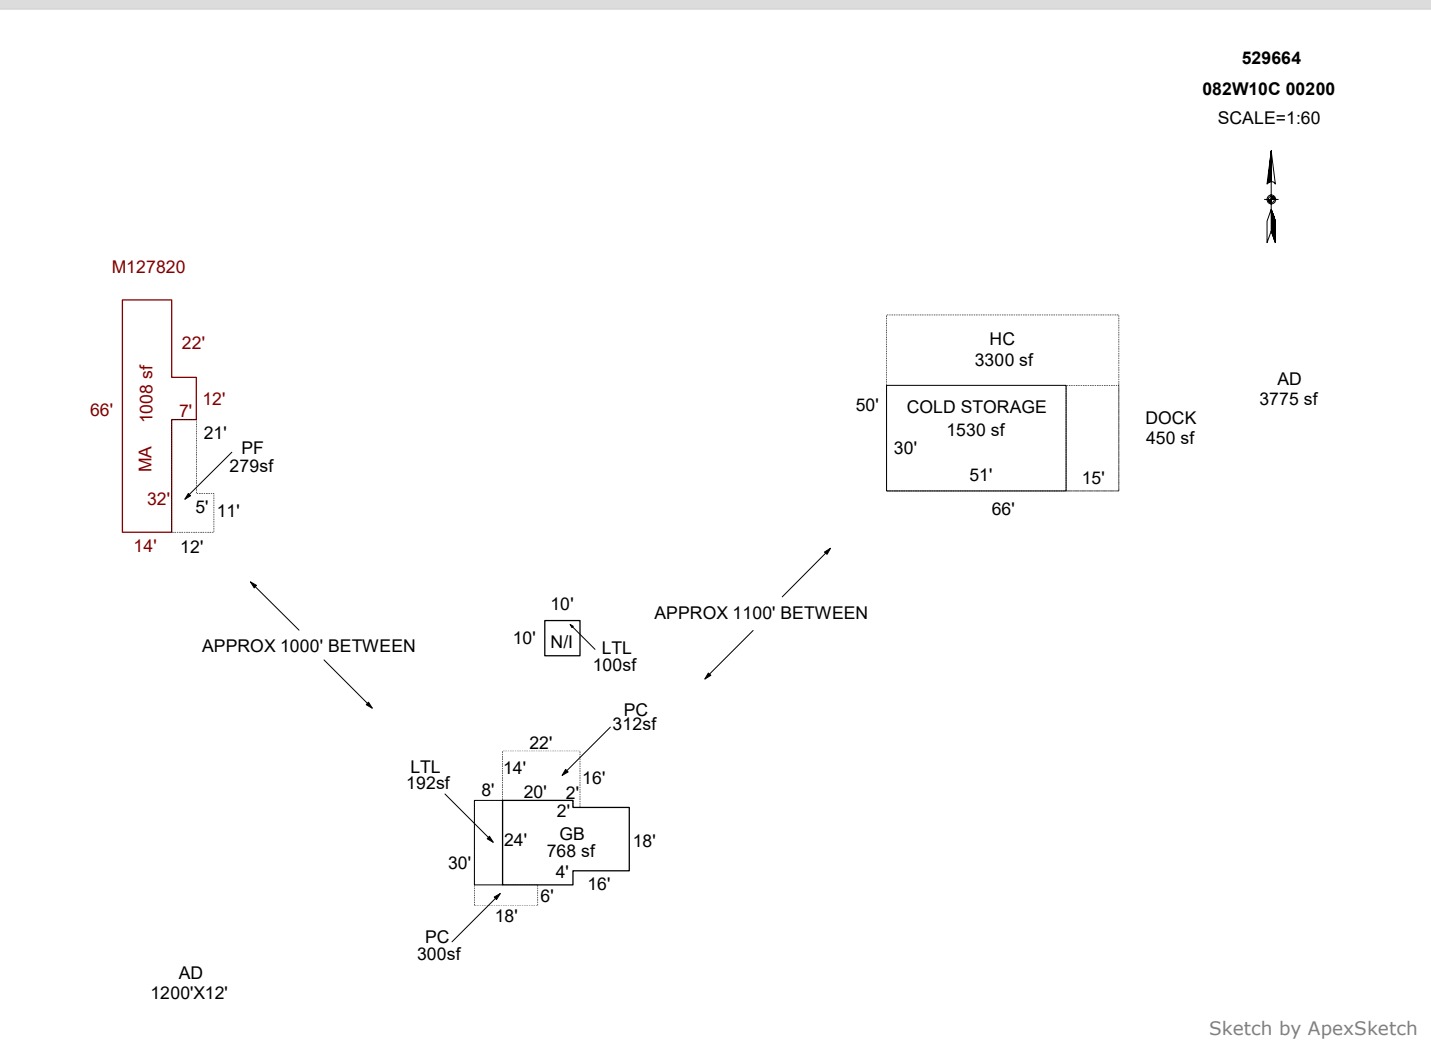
529664
082W10C 00200
SCALE=1:60

M127820

22'
12'
7'
66'
1008 sf
MA
21'
PF
279sf
32'
5'
11'
14'
12'

HC
3300 sf
50'
COLD STORAGE
1530 sf
30'
51'
15'
66'
DOCK
450 sf
AD
3775 sf

APPROX 1000' BETWEEN
APPROX 1100' BETWEEN

10'
10'
N/I
LTL
100sf

PC
312sf
22'
14'
16'
LTL
192sf
8'
20'
2'
2'
GB
768 sf
24'
18'
30'
4'
16'
6'
18'
PC
300sf

AD
1200'X12'

Sketch by ApexSketch